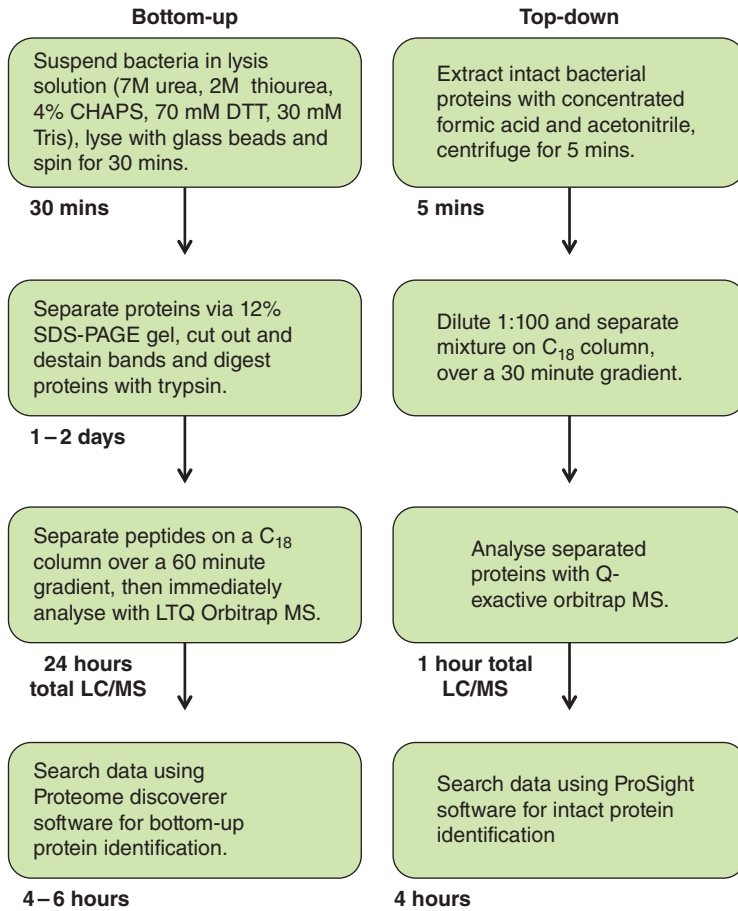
Bottom-up

Suspend bacteria in lysis solution (7M urea, 2M thiourea, 4% CHAPS, 70 mM DTT, 30 mM Tris), lyse with glass beads and spin for 30 mins.

30 mins

Separate proteins via 12% SDS-PAGE gel, cut out and destain bands and digest proteins with trypsin.

1 – 2 days

Separate peptides on a $C_{18}$ column over a 60 minute gradient, then immediately analyse with LTQ Orbitrap MS.

24 hours total LC/MS

Search data using Proteome discoverer software for bottom-up protein identification.

4 – 6 hours

Top-down

Extract intact bacterial proteins with concentrated formic acid and acetonitrile, centrifuge for 5 mins.

5 mins

Dilute 1:100 and separate mixture on $C_{18}$ column, over a 30 minute gradient.

Analyse separated proteins with Q-exactive orbitrap MS.

1 hour total LC/MS

Search data using ProSight software for intact protein identification

4 hours